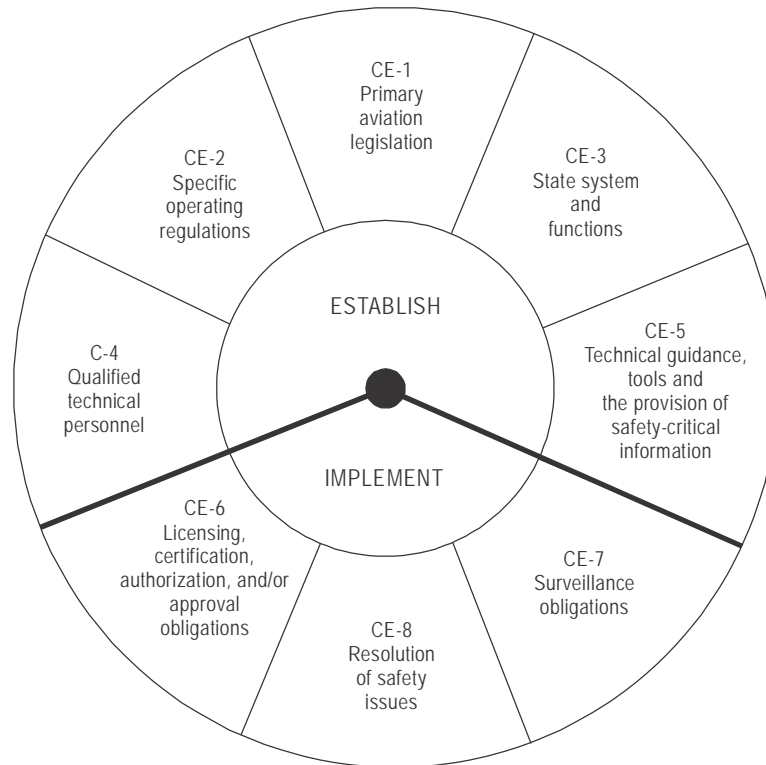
CE-1
Primary
aviation
legislation

CE-2
Specific
operating
regulations

CE-3
State system
and
functions

ESTABLISH

C-4
Qualified
technical
personnel

CE-5
Technical guidance,
tools and
the provision of
safety-critical
information

IMPLEMENT

CE-6
Licensing,
certification,
authorization, and/or
approval
obligations

CE-7
Surveillance
obligations

CE-8
Resolution
of safety
issues